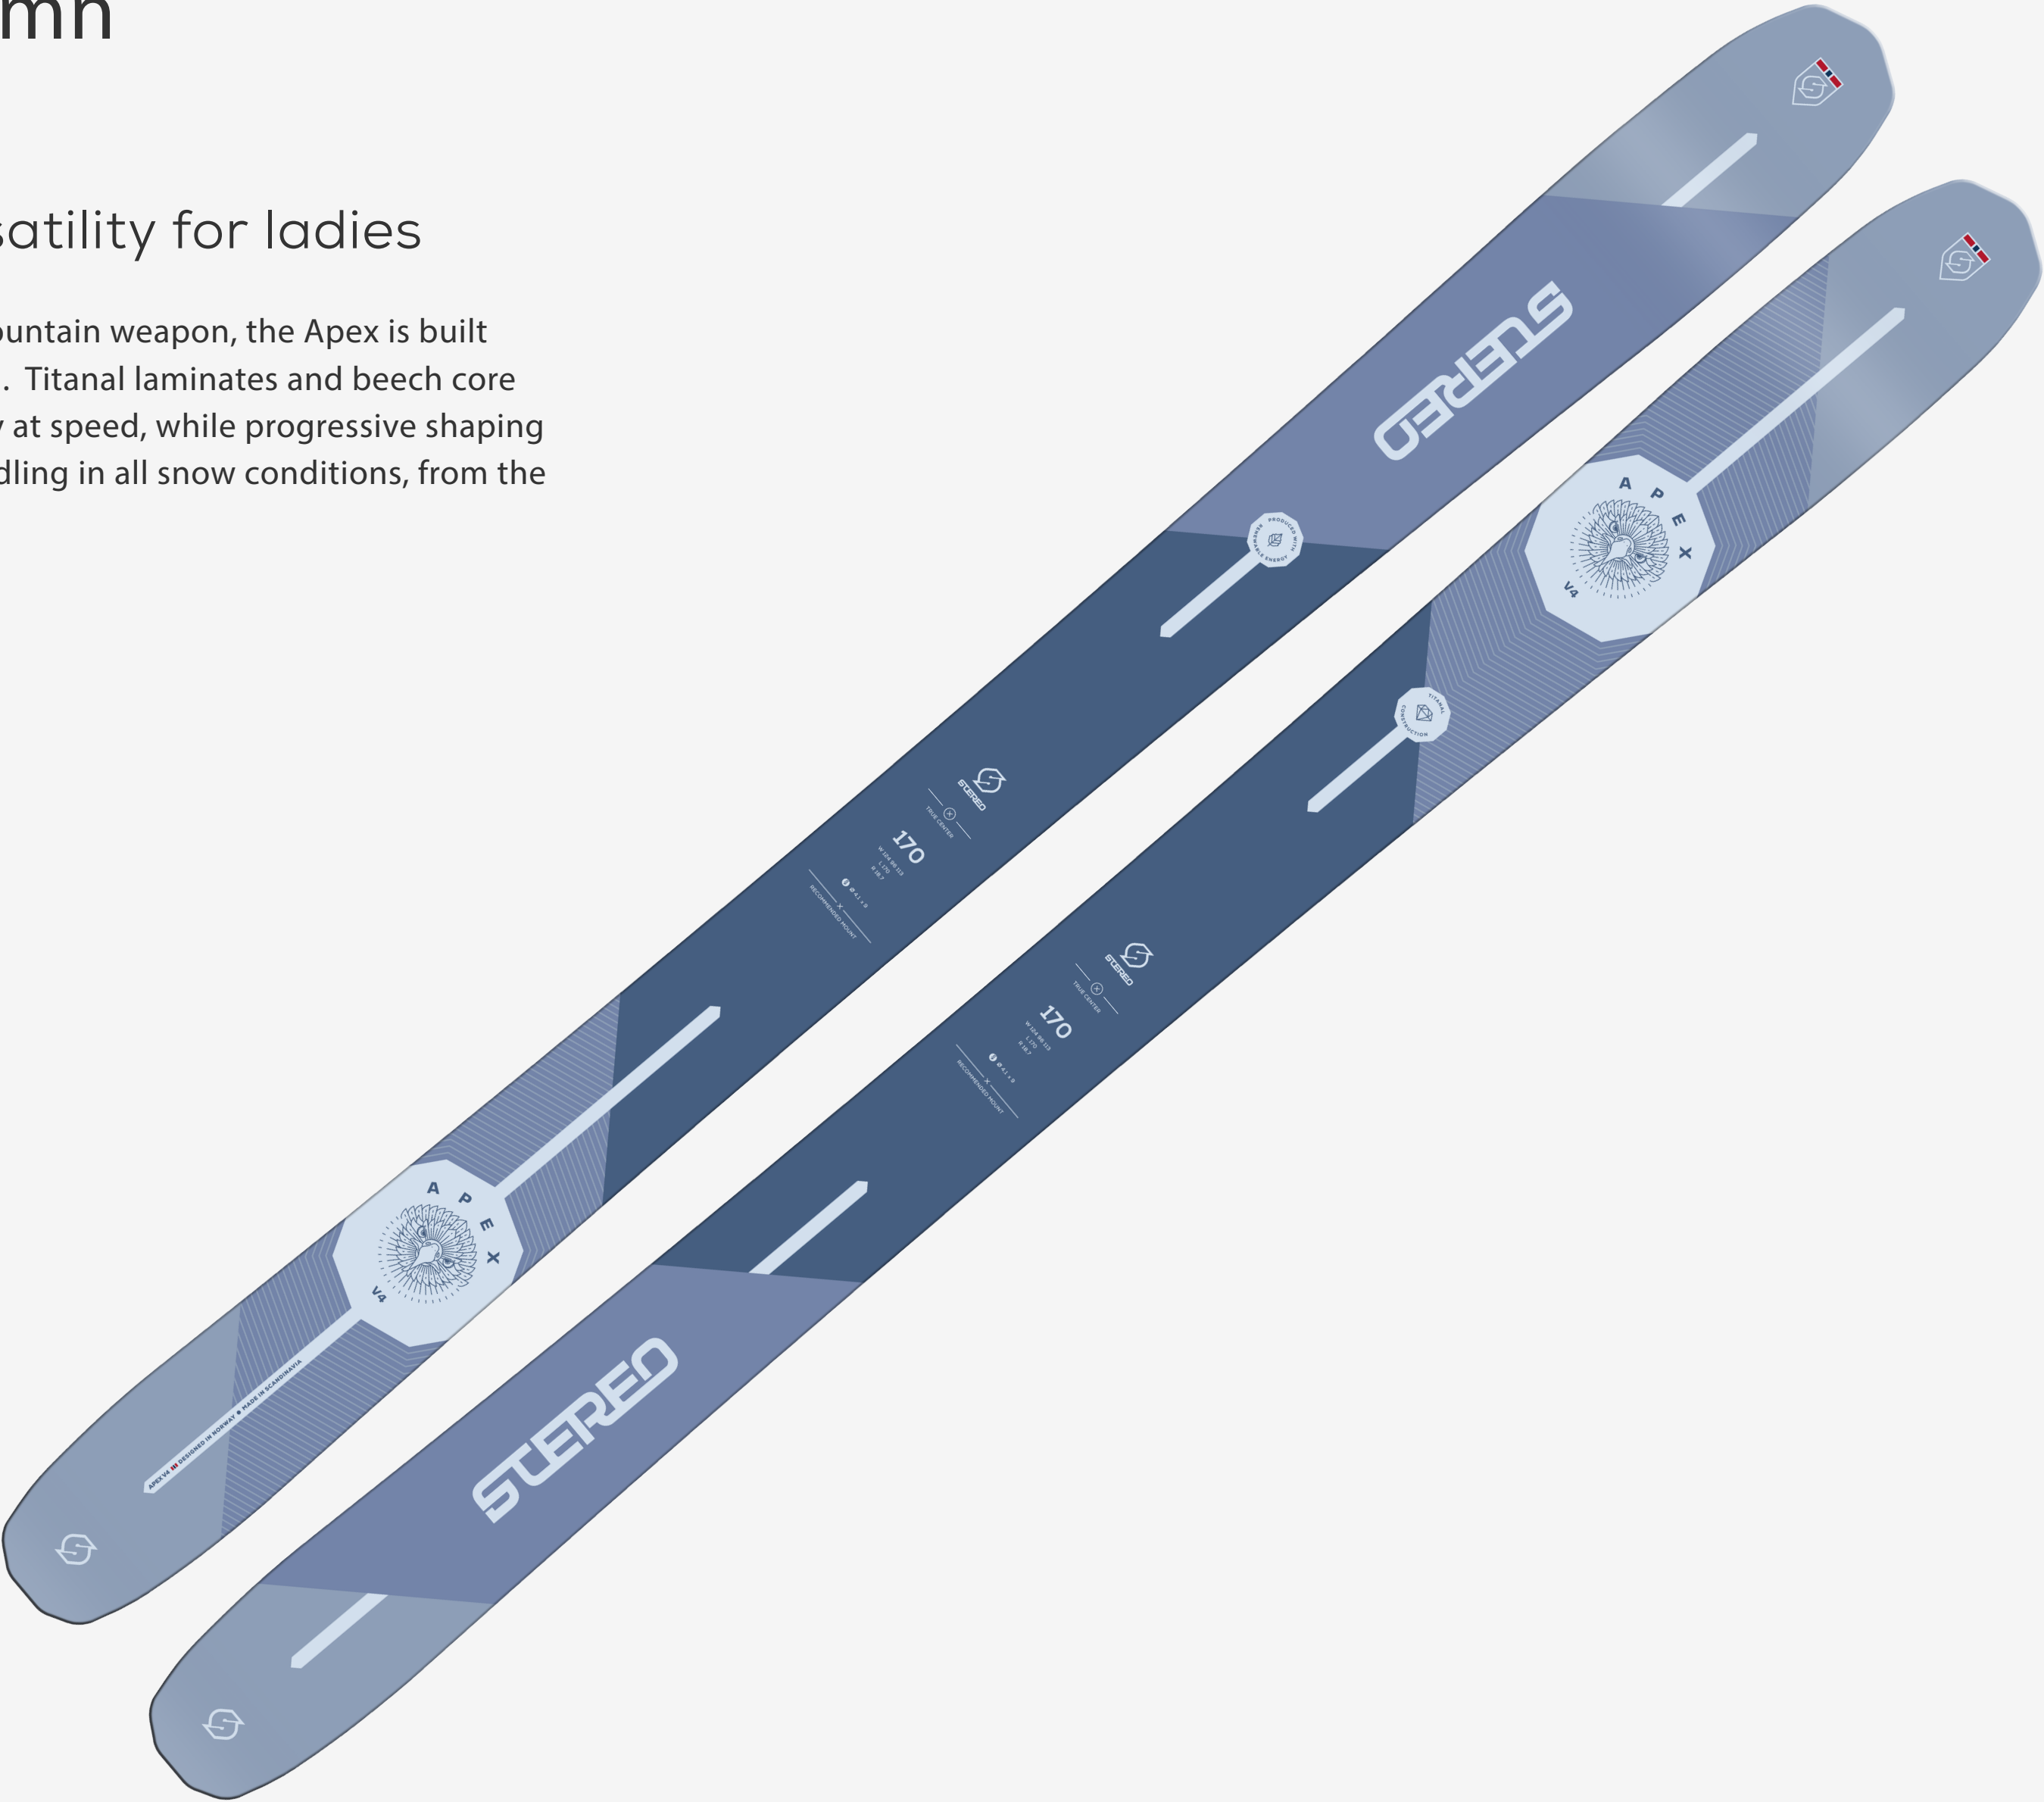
mn

satility for ladies

ountain weapon, the Apex is built . Titanal laminates and beech core at speed, while progressive shaping dling in all snow conditions, from the

STEREO

PRODUCED WITH RENEWABLE ENERGY

STEREO

TRUE CENTER

170

RECOMMENDED MOUNT

APEX

V4

APEX V4 DESIGNED IN NORWAY MADE IN SCANDINAVIA

APEX

V4

TITANAL CONSTRUCTION

STEREO

TRUE CENTER

170

RECOMMENDED MOUNT

STEREO